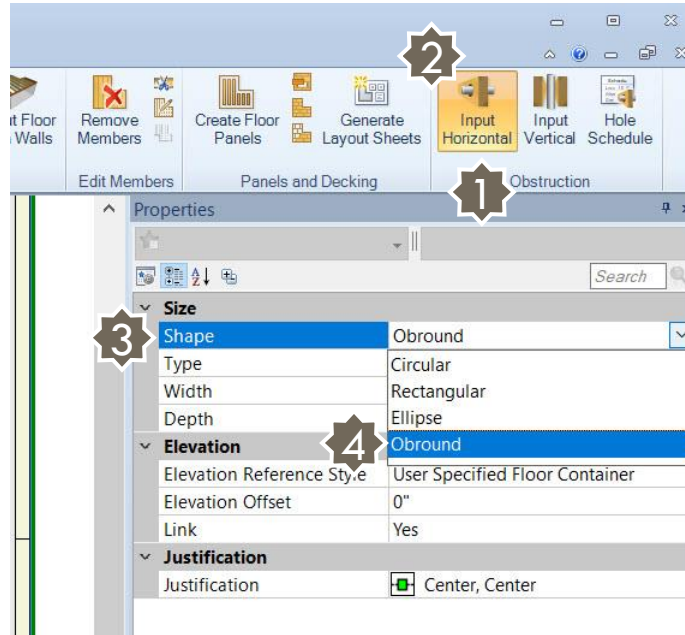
t Floor Walls

Remove Members

Create Floor Panels

Generate Layout Sheets

2

Input Horizontal

Input Vertical

Hole Schedule

Edit Members

Panels and Decking

1

Obstruction

Properties

Search

Size

3

Shape | Obround
Type | Circular
Width | Rectangular
Depth | Ellipse

4

Elevation | Obround

Elevation Reference Style | User Specified Floor Container
Elevation Offset | 0"
Link | Yes

Justification

Justification | Center, Center